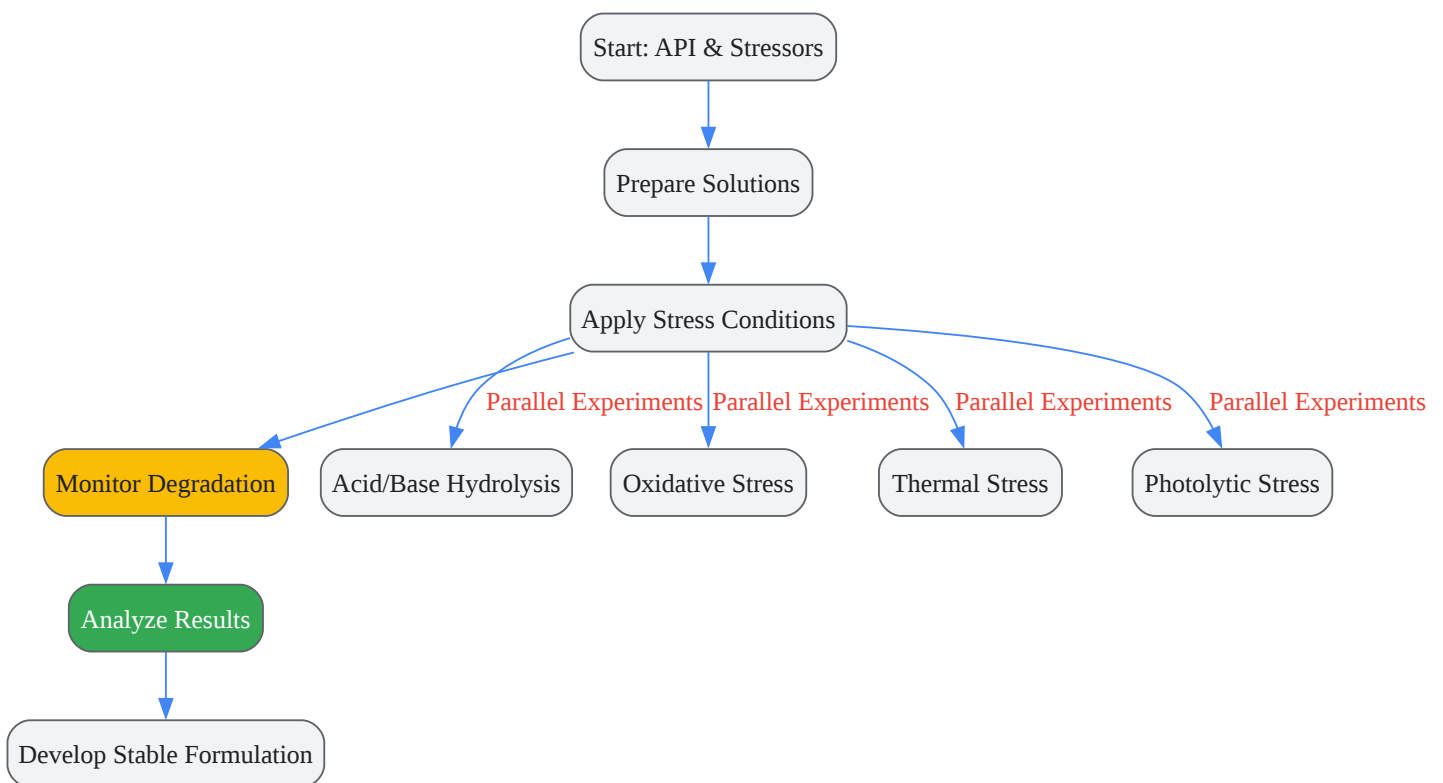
Start: API & Stressors

Prepare Solutions

Apply Stress Conditions

Parallel Experiments
Parallel Experiments
Parallel Experiments
Parallel Experiments

Monitor Degradation
Acid/Base Hydrolysis
Oxidative Stress
Thermal Stress
Photolytic Stress

Analyze Results

Develop Stable Formulation